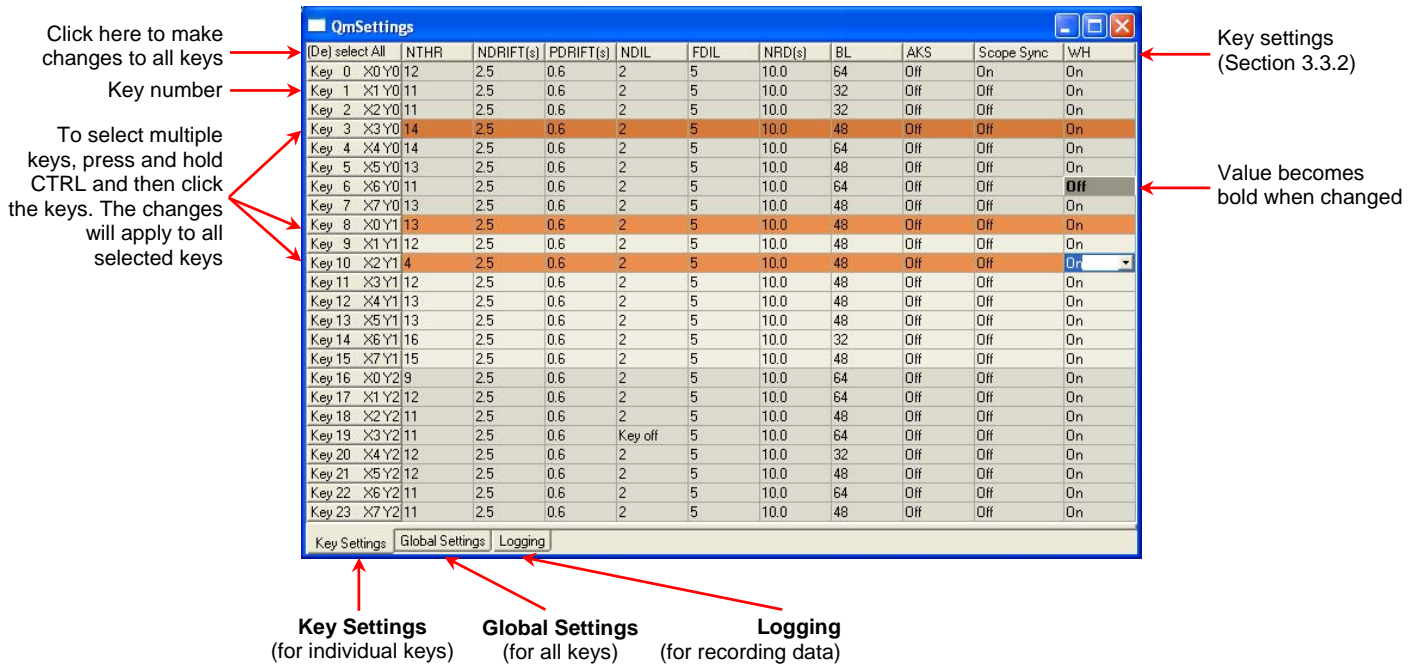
Click here to make changes to all keys

Key number

To select multiple keys, press and hold CTRL and then click the keys. The changes will apply to all selected keys

QmSettings

| (De) select All | NTHR | NDRIFT(s) | PDRIFT(s) | NDIL | FDIL | NRD(s) | BL | AKS | Scope Sync | WH |
|---|---|---|---|---|---|---|---|---|---|---|
| Key 0 X0 Y0 | 12 | 2.5 | 0.6 | 2 | 5 | 10.0 | 64 | Off | On | On |
| Key 1 X1 Y0 | 11 | 2.5 | 0.6 | 2 | 5 | 10.0 | 32 | Off | Off | On |
| Key 2 X2 Y0 | 11 | 2.5 | 0.6 | 2 | 5 | 10.0 | 32 | Off | Off | On |
| Key 3 X3 Y0 | 14 | 2.5 | 0.6 | 2 | 5 | 10.0 | 48 | Off | Off | On |
| Key 4 X4 Y0 | 14 | 2.5 | 0.6 | 2 | 5 | 10.0 | 64 | Off | Off | On |
| Key 5 X5 Y0 | 13 | 2.5 | 0.6 | 2 | 5 | 10.0 | 48 | Off | Off | On |
| Key 6 X6 Y0 | 11 | 2.5 | 0.6 | 2 | 5 | 10.0 | 64 | Off | Off | **Off** |
| Key 7 X7 Y0 | 13 | 2.5 | 0.6 | 2 | 5 | 10.0 | 48 | Off | Off | On |
| Key 8 X0 Y1 | 13 | 2.5 | 0.6 | 2 | 5 | 10.0 | 48 | Off | Off | On |
| Key 9 X1 Y1 | 12 | 2.5 | 0.6 | 2 | 5 | 10.0 | 48 | Off | Off | On |
| Key 10 X2 Y1 | 4 | 2.5 | 0.6 | 2 | 5 | 10.0 | 48 | Off | Off | On |
| Key 11 X3 Y1 | 12 | 2.5 | 0.6 | 2 | 5 | 10.0 | 48 | Off | Off | On |
| Key 12 X4 Y1 | 13 | 2.5 | 0.6 | 2 | 5 | 10.0 | 48 | Off | Off | On |
| Key 13 X5 Y1 | 13 | 2.5 | 0.6 | 2 | 5 | 10.0 | 48 | Off | Off | On |
| Key 14 X6 Y1 | 16 | 2.5 | 0.6 | 2 | 5 | 10.0 | 32 | Off | Off | On |
| Key 15 X7 Y1 | 15 | 2.5 | 0.6 | 2 | 5 | 10.0 | 48 | Off | Off | On |
| Key 16 X0 Y2 | 9 | 2.5 | 0.6 | 2 | 5 | 10.0 | 64 | Off | Off | On |
| Key 17 X1 Y2 | 12 | 2.5 | 0.6 | 2 | 5 | 10.0 | 64 | Off | Off | On |
| Key 18 X2 Y2 | 11 | 2.5 | 0.6 | 2 | 5 | 10.0 | 48 | Off | Off | On |
| Key 19 X3 Y2 | 11 | 2.5 | 0.6 | Key off | 5 | 10.0 | 64 | Off | Off | On |
| Key 20 X4 Y2 | 12 | 2.5 | 0.6 | 2 | 5 | 10.0 | 32 | Off | Off | On |
| Key 21 X5 Y2 | 12 | 2.5 | 0.6 | 2 | 5 | 10.0 | 48 | Off | Off | On |
| Key 22 X6 Y2 | 11 | 2.5 | 0.6 | 2 | 5 | 10.0 | 64 | Off | Off | On |
| Key 23 X7 Y2 | 11 | 2.5 | 0.6 | 2 | 5 | 10.0 | 48 | Off | Off | On |

Key Settings | Global Settings | Logging

Key settings (Section 3.3.2)

Value becomes bold when changed

**Key Settings** (for individual keys)

**Global Settings** (for all keys)

**Logging** (for recording data)